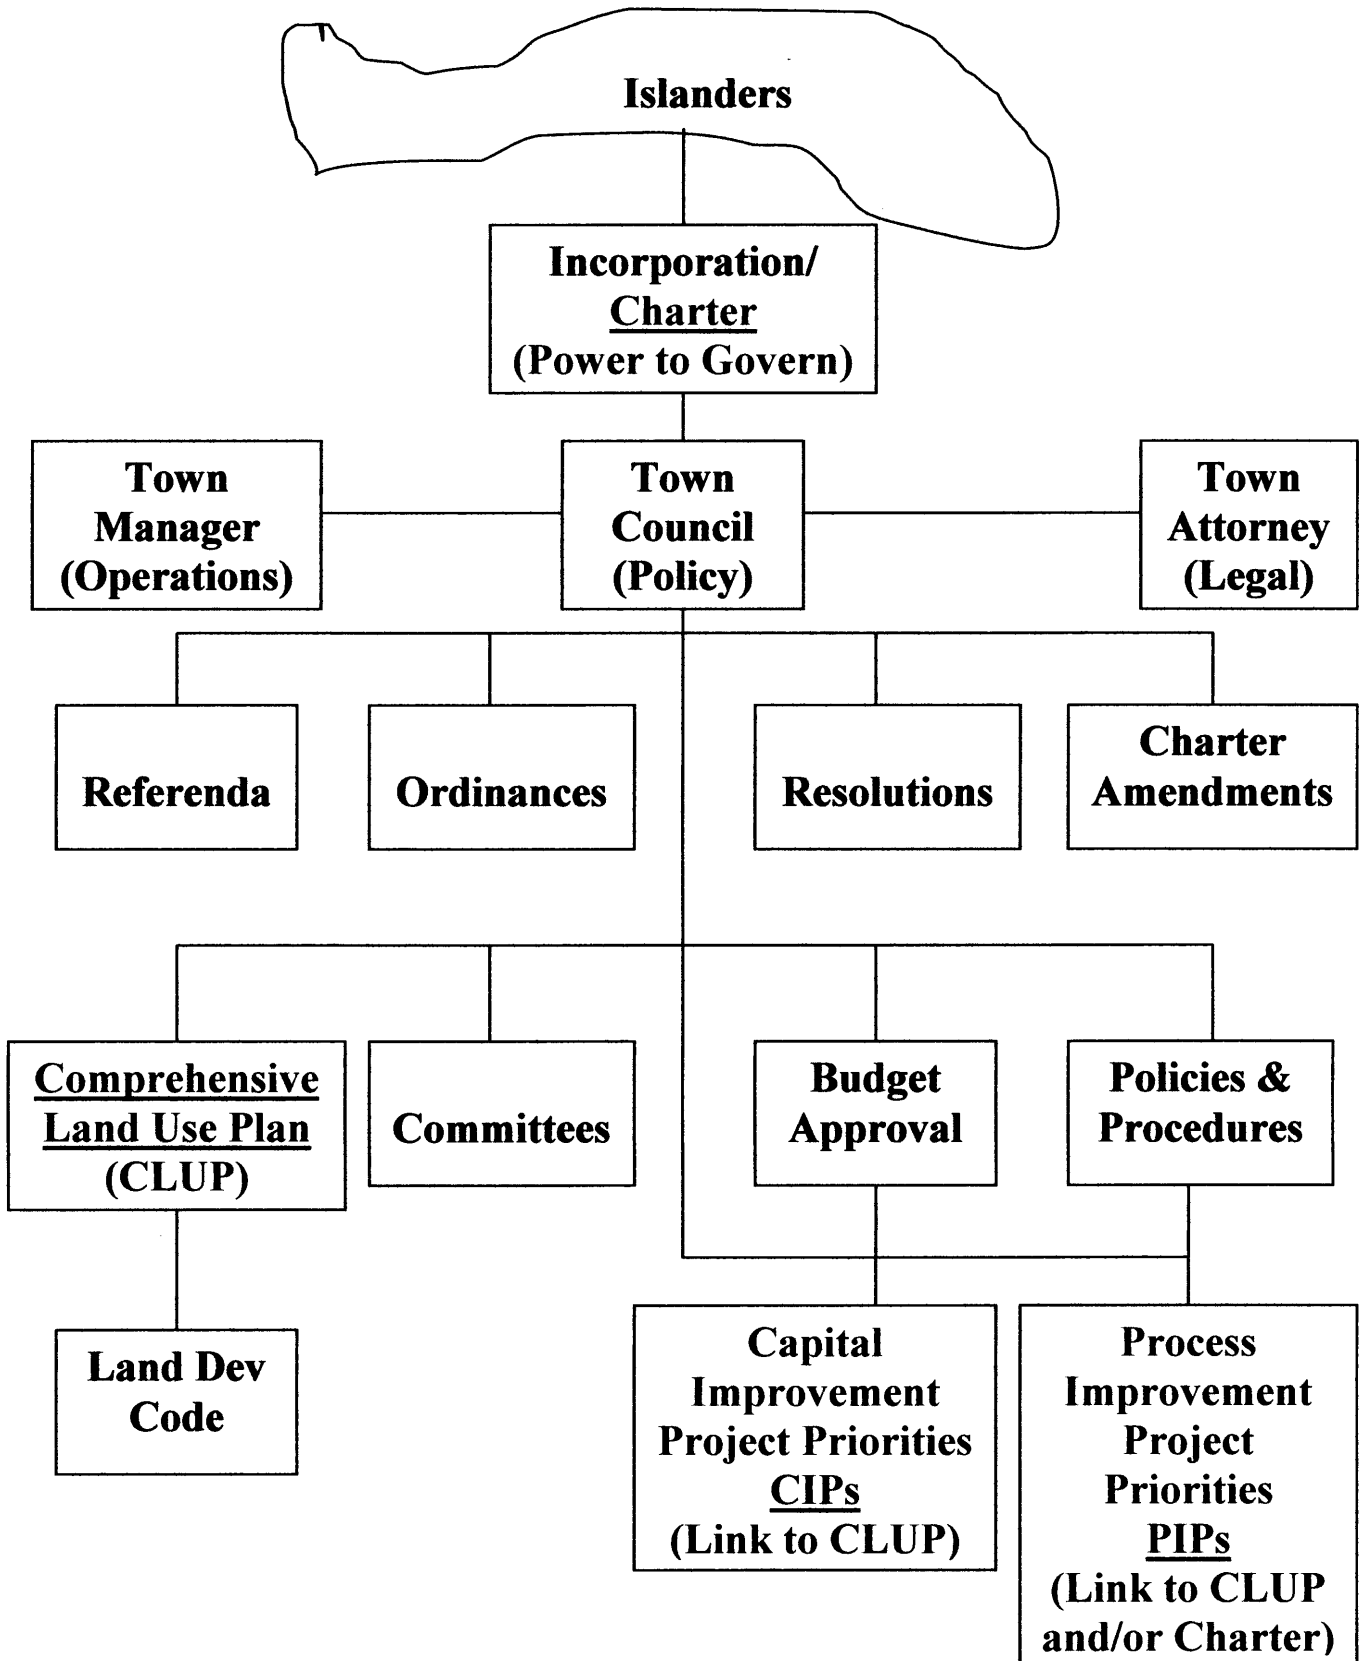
Islanders

Incorporation/
Charter
(Power to Govern)

Town
Manager
(Operations)

Town
Council
(Policy)

Town
Attorney
(Legal)

Referenda

Ordinances

Resolutions

Charter
Amendments

Comprehensive
Land Use Plan
(CLUP)

Committees

Budget
Approval

Policies &
Procedures

Land Dev
Code

Capital
Improvement
Project Priorities
CIPs
(Link to CLUP)

Process
Improvement
Project
Priorities
PIPs
(Link to CLUP
and/or Charter)